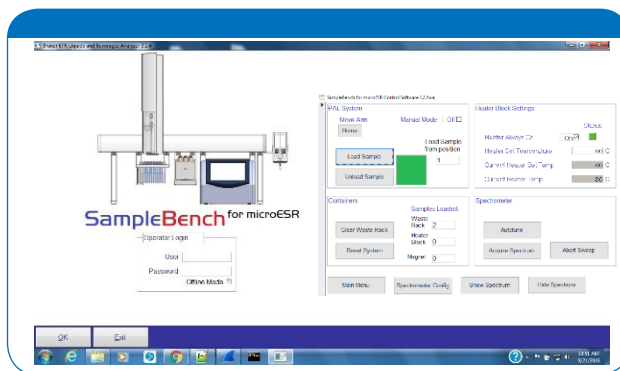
Bruker EPR Liquids and Beverages Analyzer 1.2.4

SampleBench for microESR Control Software 1.2.4

PAL System
Move Arm
Manual Mode OFF
Home
Load Sample from position
1
Load Sample
Unload Sample

Heater Block Settings
Status
Heater Always On On
Heater Set Temperature 60 C
Current Heater Set Temp. 60 C
Current Heater Temp 60 C

Containers
Samples Loaded
Clear Waste Rack
Waste Rack 2
Reset System
Heater Block 0
Magnet 0

Spectrometer
Autotune
Acquire Spectrum
Abort Sweep

Main Menu
Spectrometer Config
Show Spectrum
Hide Spectrum

SampleBench for microESR
Operator Login
User
Password
Offline Mode

OK
Exit

10:51 AM
9/7/2018